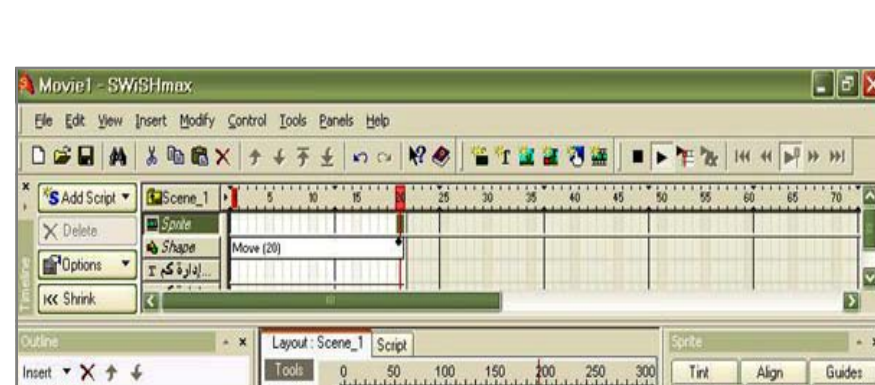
Movie1 - SWiSHmax

File Edit View Insert Modify Control Tools Panels Help

Add Script
Delete
Options
Shrink
Timeline

Scene_1
Sprite
Shape
إدارة كم ...

1 5 10 15 25 30 35 40 45 50 55 60 65 70

Move (20)

Outline
Insert

Layout : Scene_1 Script
Tools
0 50 100 150 200 250 300

Sprite
Tint Align Guides